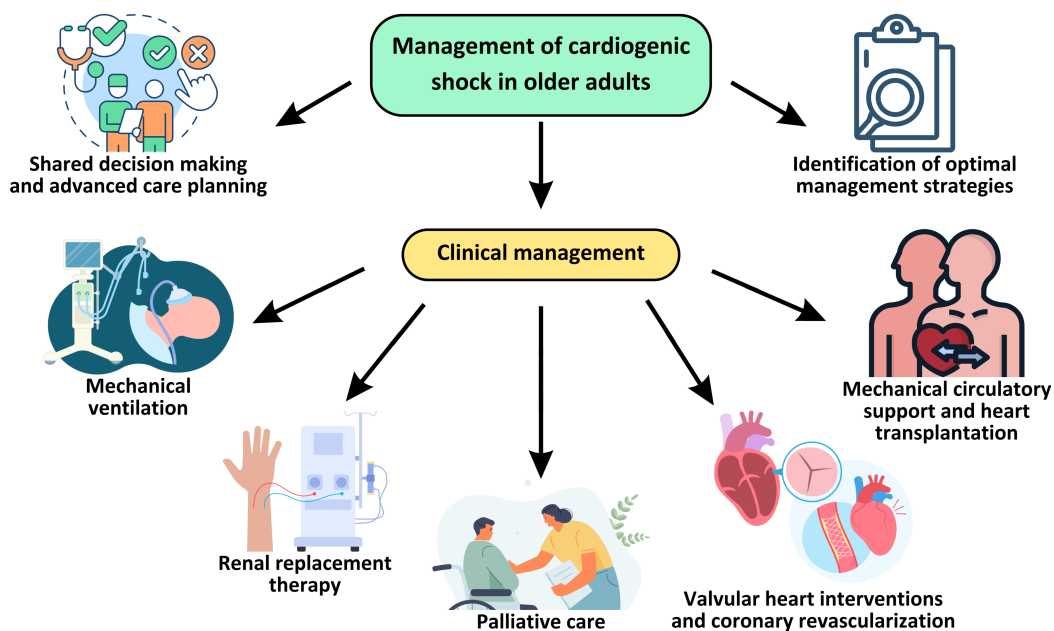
Management of cardiogenic shock in older adults

Shared decision making and advanced care planning

Identification of optimal management strategies

Clinical management

Mechanical ventilation

Mechanical circulatory support and heart transplantation

Renal replacement therapy

Palliative care

Valvular heart interventions and coronary revascularization